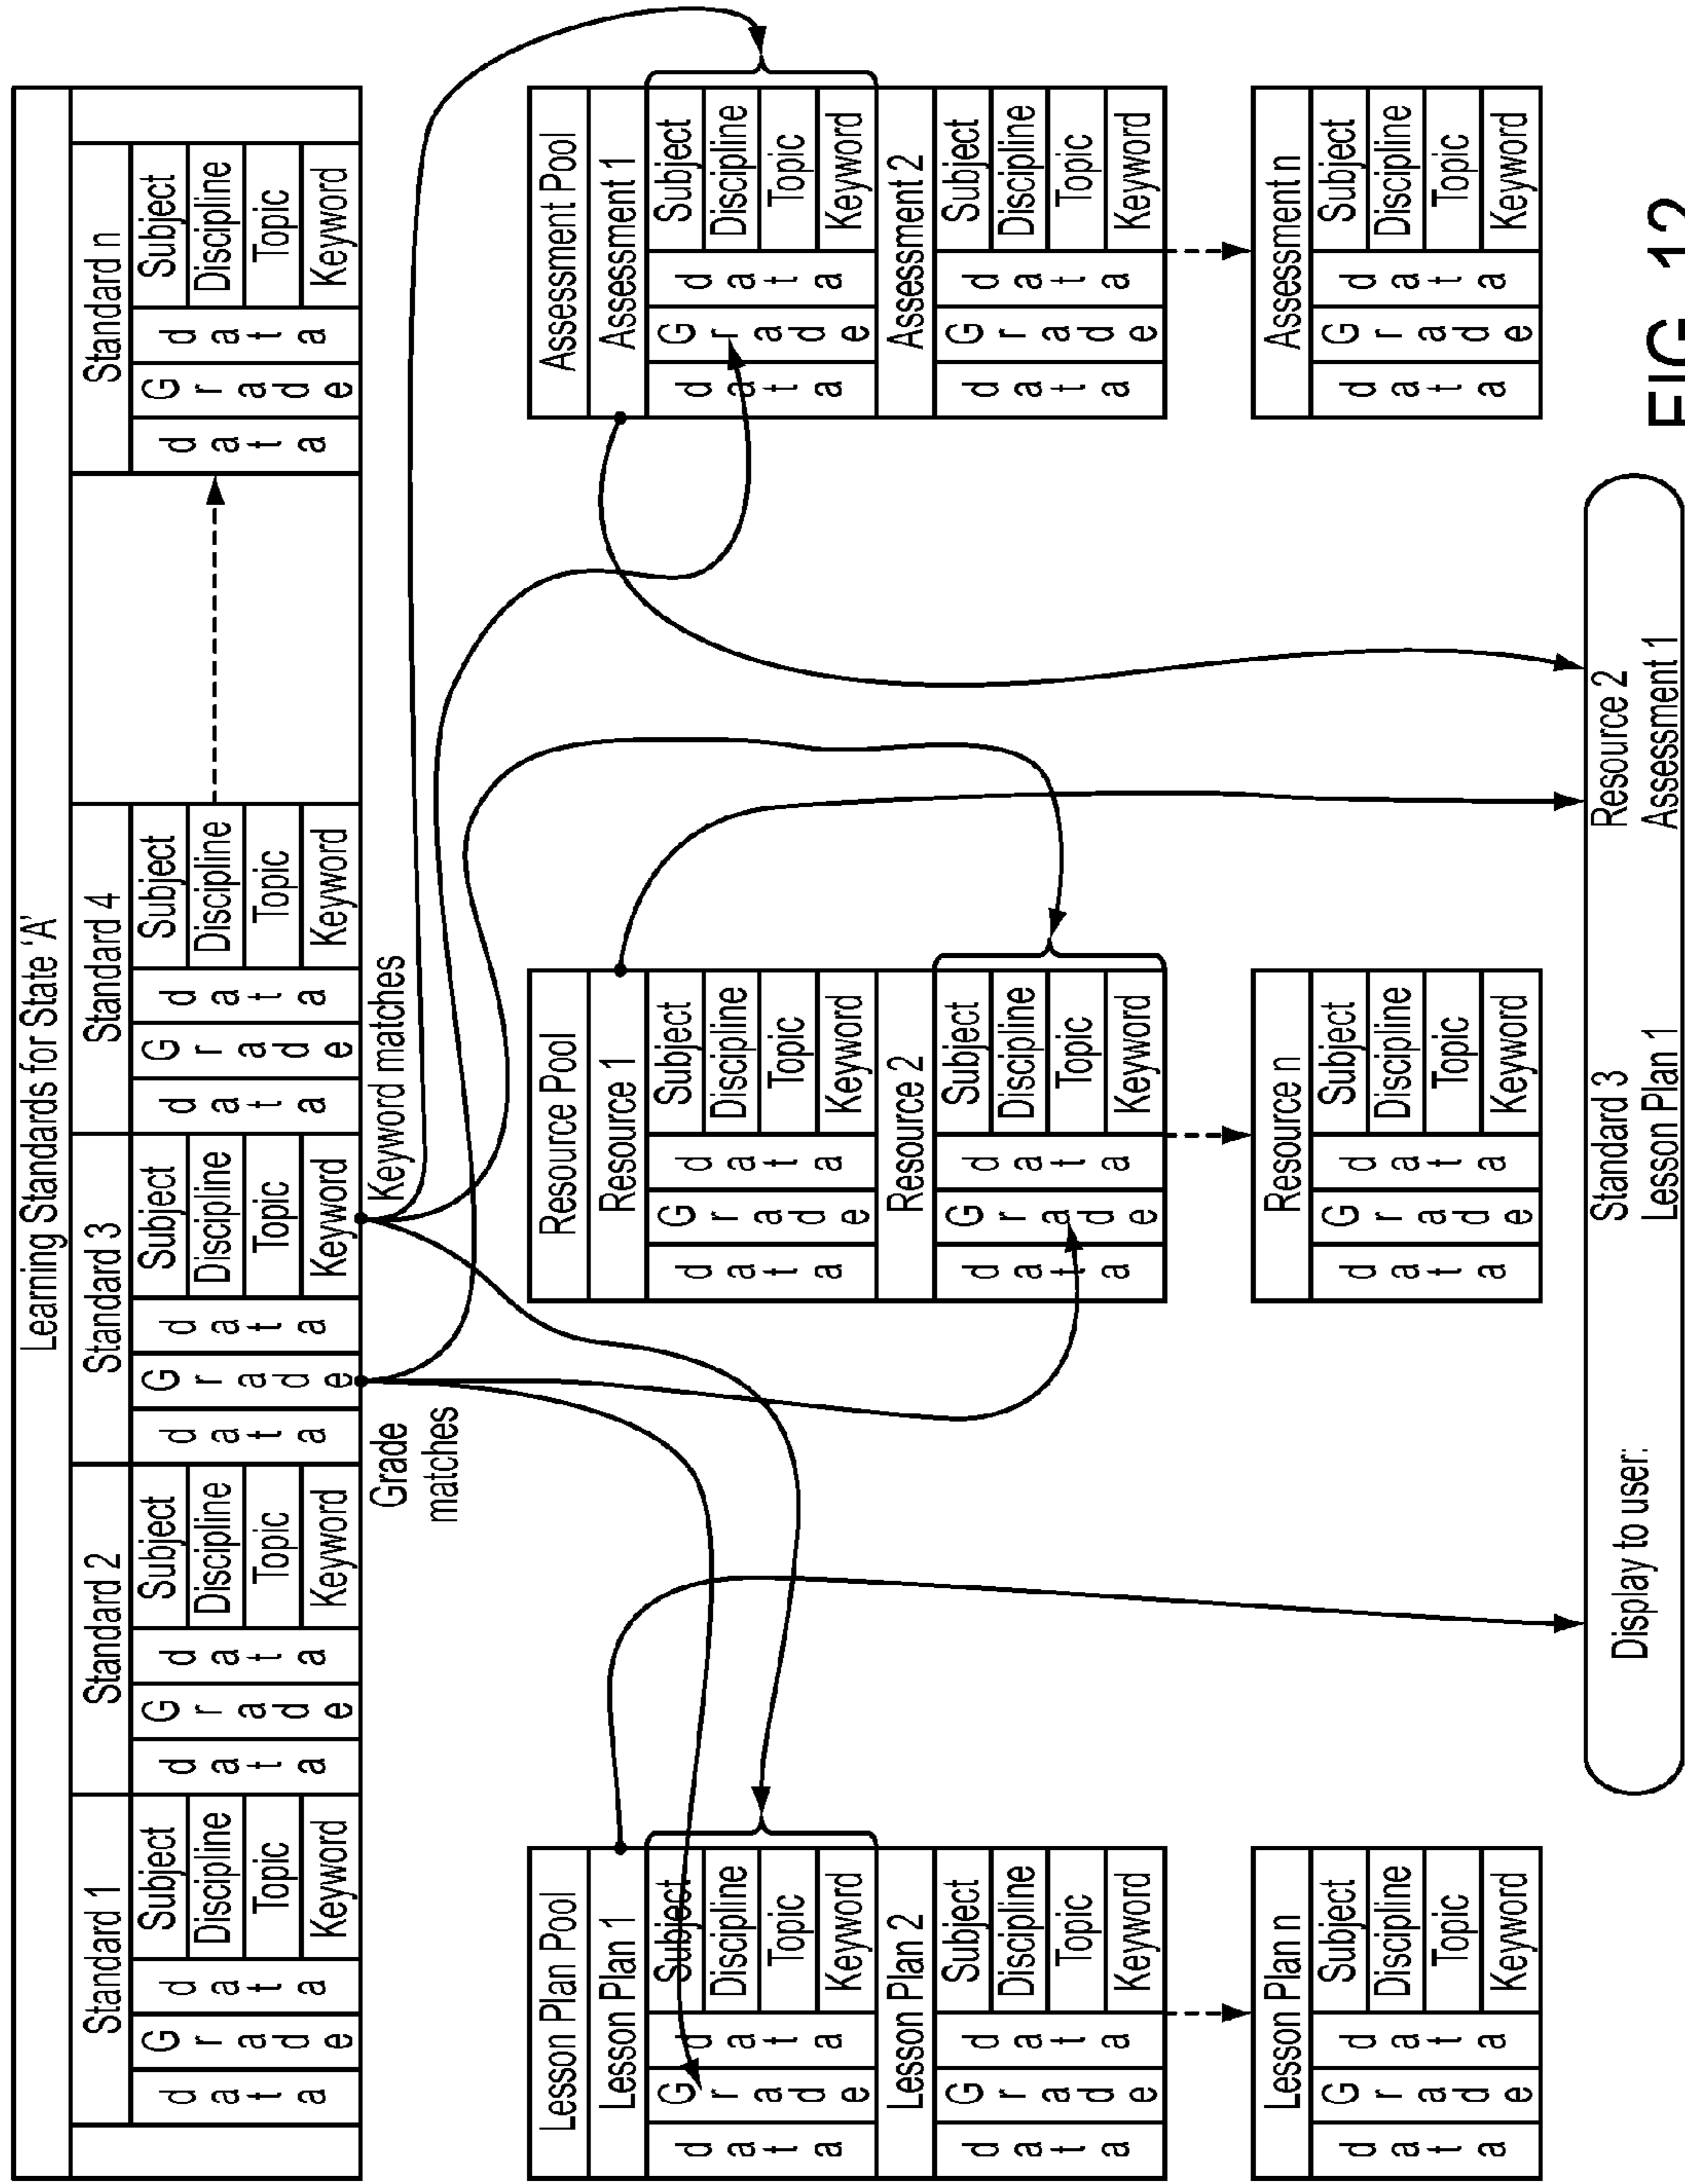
Learning Standards for State 'A'

Standard 1
| data | Grade | data | Subject | Discipline | Topic | Keyword |

Standard 2
| data | Grade | data | Subject | Discipline | Topic | Keyword |

Standard 3
| data | Grade | data | Subject | Discipline | Topic | Keyword |

Standard 4
| data | Grade | data | Subject | Discipline | Topic | Keyword |

Standard n
| data | Grade | data | Subject | Discipline | Topic | Keyword |

Grade matches

Keyword matches

Lesson Plan Pool
Lesson Plan 1
| data | Grade | data | Subject | Discipline | Topic | Keyword |
Lesson Plan 2
| data | Grade | data | Subject | Discipline | Topic | Keyword |
Lesson Plan n
| data | Grade | data | Subject | Discipline | Topic | Keyword |

Resource Pool
Resource 1
| data | Grade | data | Subject | Discipline | Topic | Keyword |
Resource 2
| data | Grade | data | Subject | Discipline | Topic | Keyword |
Resource n
| data | Grade | data | Subject | Discipline | Topic | Keyword |

Assessment Pool
Assessment 1
| data | Grade | data | Subject | Discipline | Topic | Keyword |
Assessment 2
| data | Grade | data | Subject | Discipline | Topic | Keyword |
Assessment n
| data | Grade | data | Subject | Discipline | Topic | Keyword |

Display to user: Standard 3 Lesson Plan 1 Resource 2 Assessment 1

FIG. 12